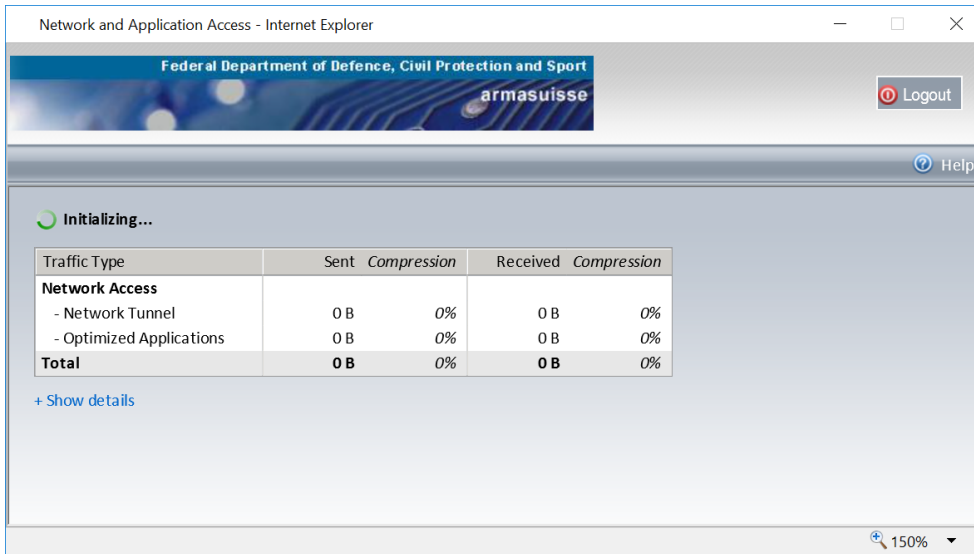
Network and Application Access - Internet Explorer

Federal Department of Defence, Civil Protection and Sport
armasuisse

Logout

Help

Initializing...

| Traffic Type | Sent | Compression | Received | Compression |
|---|---|---|---|---|
| **Network Access** | | | | |
| - Network Tunnel | 0 B | 0% | 0 B | 0% |
| - Optimized Applications | 0 B | 0% | 0 B | 0% |
| **Total** | **0 B** | 0% | **0 B** | 0% |

+ Show details

150%